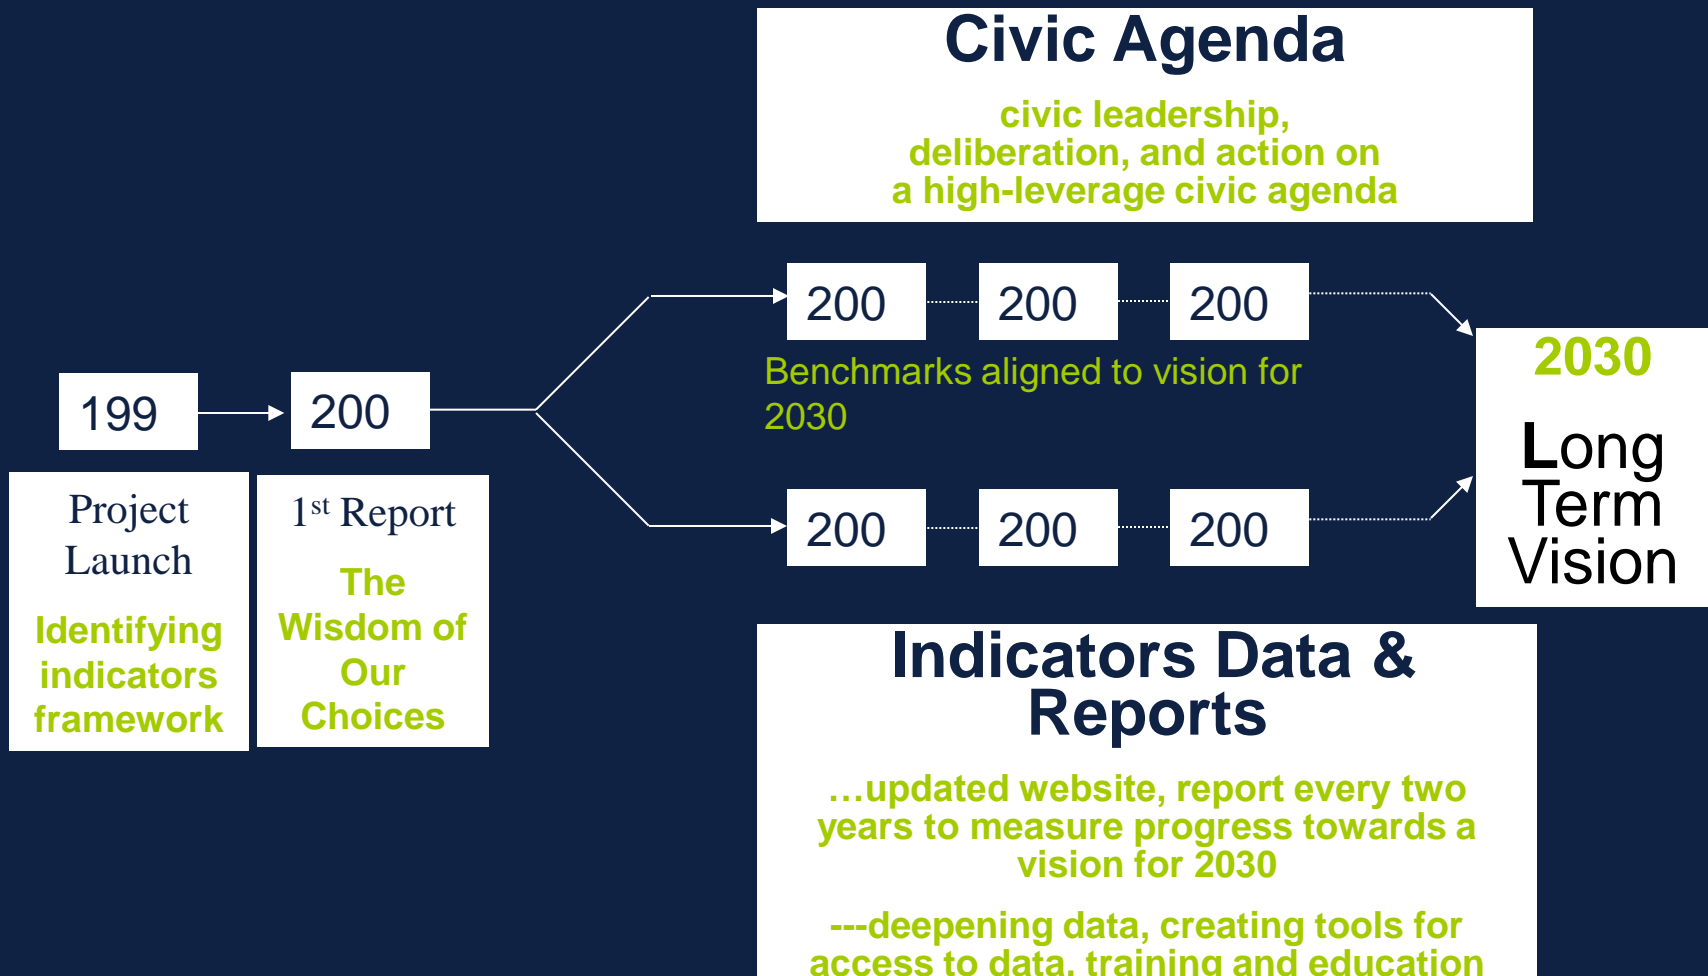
Civic Agenda

civic leadership, deliberation, and action on a high-leverage civic agenda

199

Project Launch

Identifying indicators framework

200

1$^{st}$ Report

The Wisdom of Our Choices

200

200

200

Benchmarks aligned to vision for 2030

200

200

200

2030

Long Term Vision

Indicators Data & Reports

…updated website, report every two years to measure progress towards a vision for 2030

---deepening data, creating tools for access to data, training and education